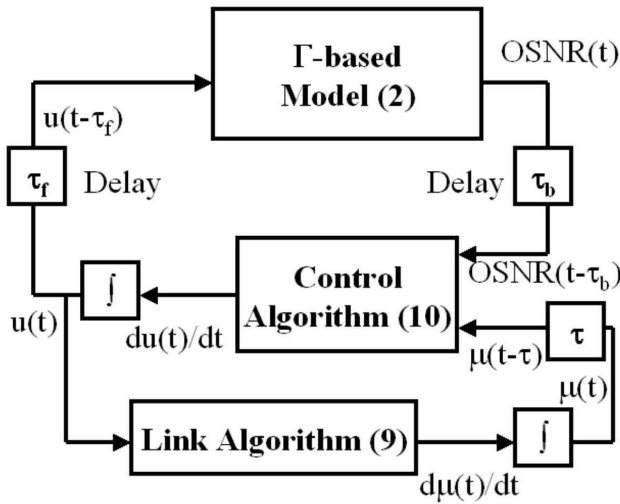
$\Gamma$-based Model (2)

OSNR(t)

$u(t-\tau_f)$

$\tau_f$ Delay

Delay $\tau_b$

$OSNR(t-\tau_b)$

Control Algorithm (10)

$\int$

u(t)

du(t)/dt

$\tau$

$\mu(t-\tau)$

$\mu(t)$

Link Algorithm (9)

$\int$

$d\mu(t)/dt$